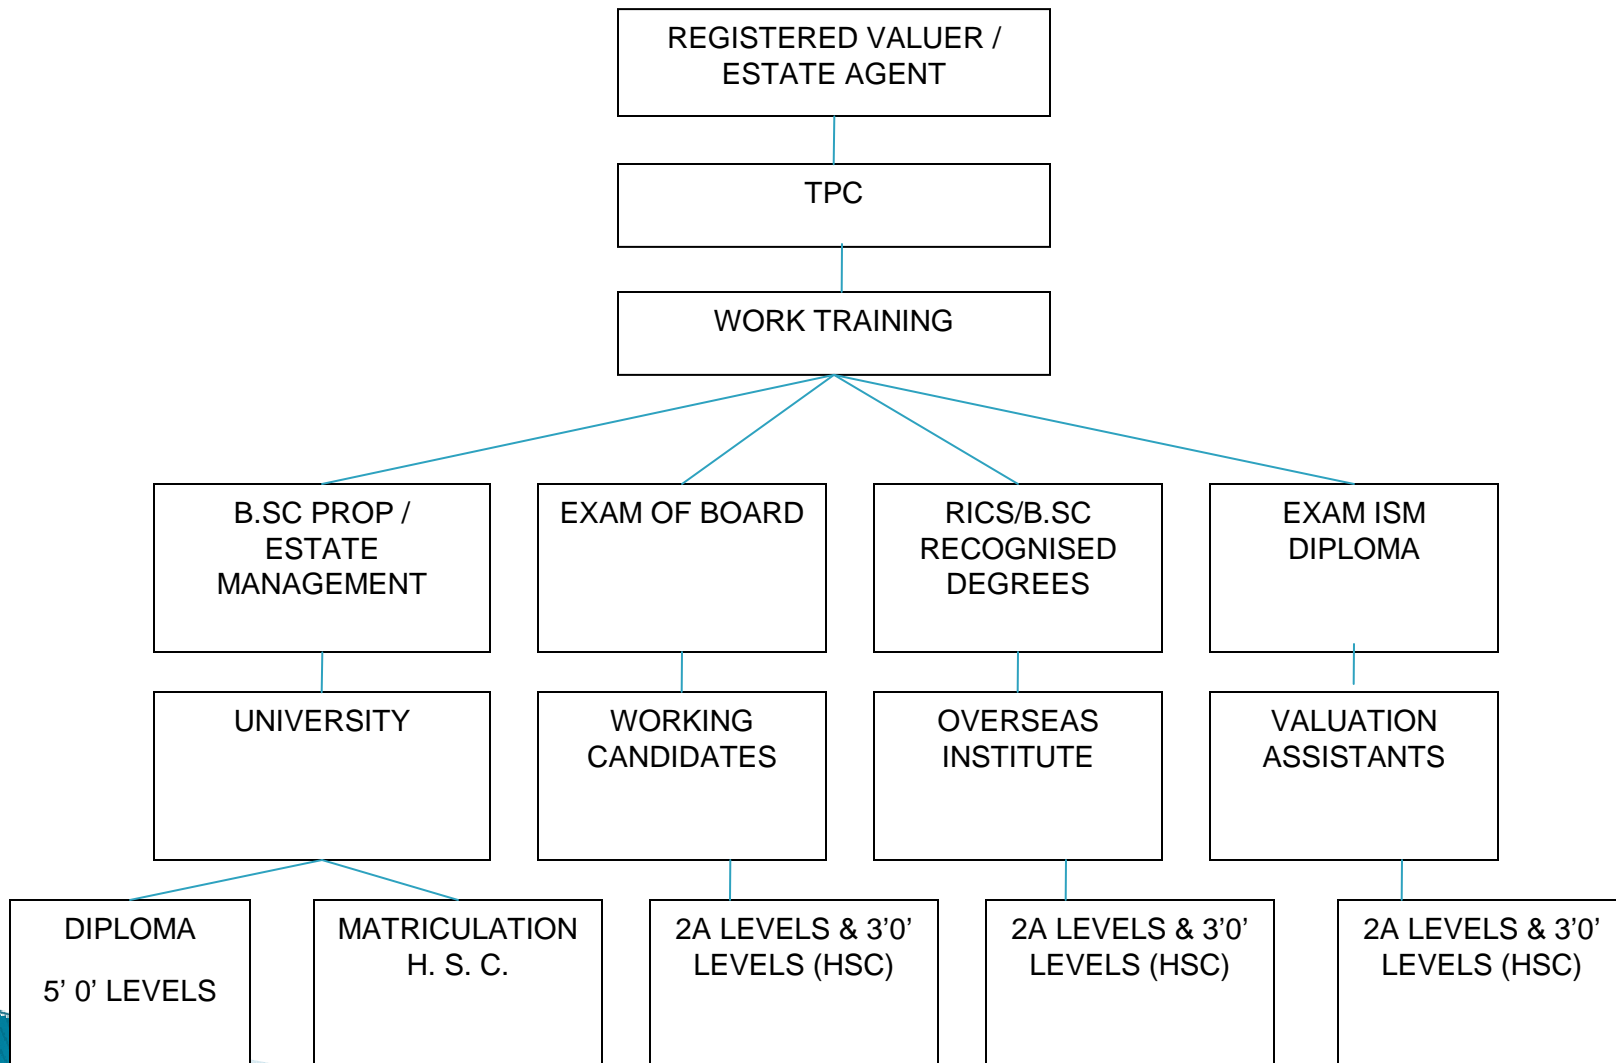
REGISTERED VALUER / ESTATE AGENT

TPC

WORK TRAINING

B.SC PROP / ESTATE MANAGEMENT

EXAM OF BOARD

RICS/B.SC RECOGNISED DEGREES

EXAM ISM DIPLOMA

UNIVERSITY

WORKING CANDIDATES

OVERSEAS INSTITUTE

VALUATION ASSISTANTS

DIPLOMA

5' 0' LEVELS

MATRICULATION H. S. C.

2A LEVELS & 3'0' LEVELS (HSC)

2A LEVELS & 3'0' LEVELS (HSC)

2A LEVELS & 3'0' LEVELS (HSC)